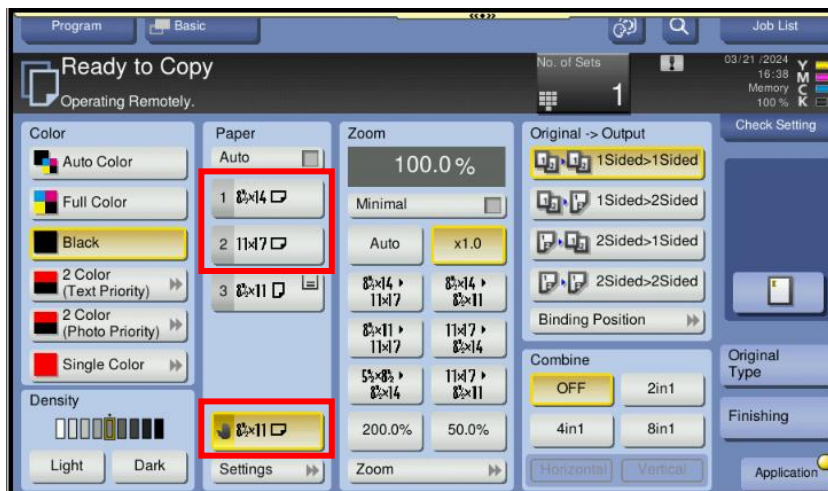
Program Basic Job List

Ready to Copy
Operating Remotely.

No. of Sets
1

03/21/2024
16:38
Memory
100%
Y
M
C
K

Color
Auto Color
Full Color
Black
2 Color (Text Priority)
2 Color (Photo Priority)
Single Color

Density
Light
Dark

Paper
Auto
1 8½x14
2 11x17
3 8½x11
8½x11
Settings

Zoom
100.0%
Minimal
Auto
x1.0
8½x14 ▸ 11x17
8½x14 ▸ 8½x11
8½x11 ▸ 11x17
11x17 ▸ 8½x14
5½x8½ ▸ 8½x14
11x17 ▸ 8½x11
200.0%
50.0%
Zoom

Original -> Output
1Sided>1Sided
1Sided>2Sided
2Sided>1Sided
2Sided>2Sided
Binding Position

Combine
OFF
2in1
4in1
8in1
Horizontal
Vertical

Check Setting
Original Type
Finishing
Application